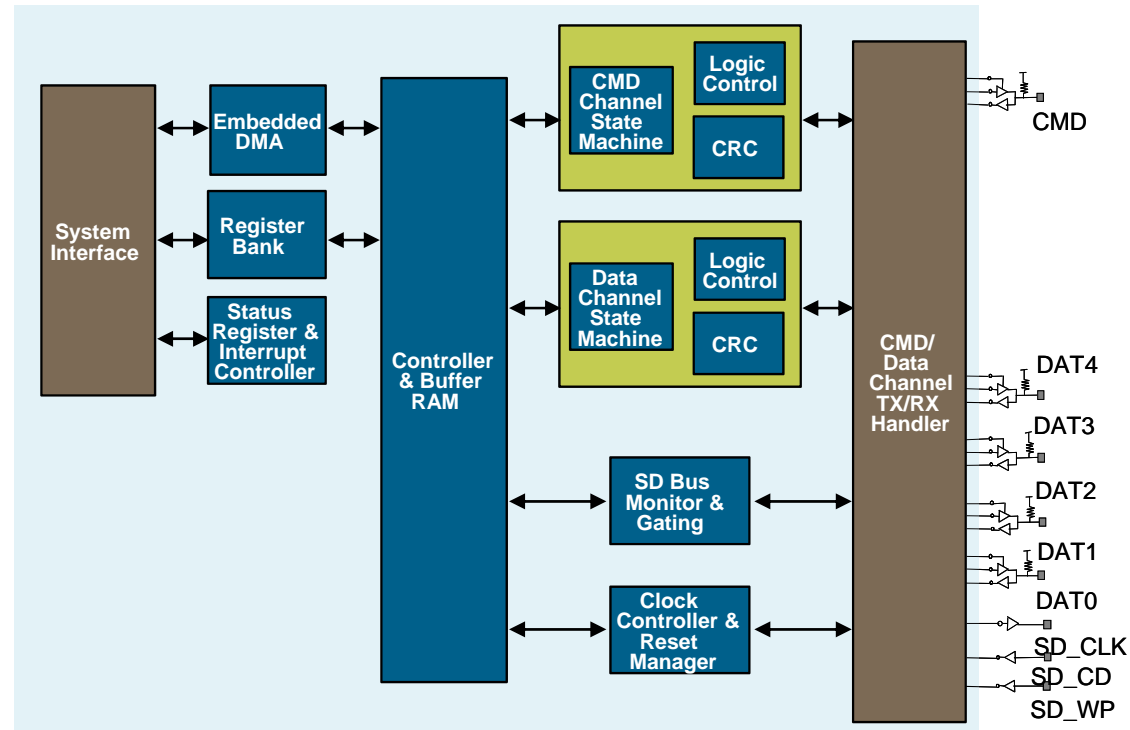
System Interface

Embedded DMA

Register Bank

Status Register & Interrupt Controller

Controller & Buffer RAM

CMD Channel State Machine

Logic Control

CRC

Data Channel State Machine

Logic Control

CRC

SD Bus Monitor & Gating

Clock Controller & Reset Manager

CMD/ Data Channel TX/RX Handler

CMD

DAT4

DAT3

DAT2

DAT1

DAT0

SD_CLK

SD_CD

SD_WP